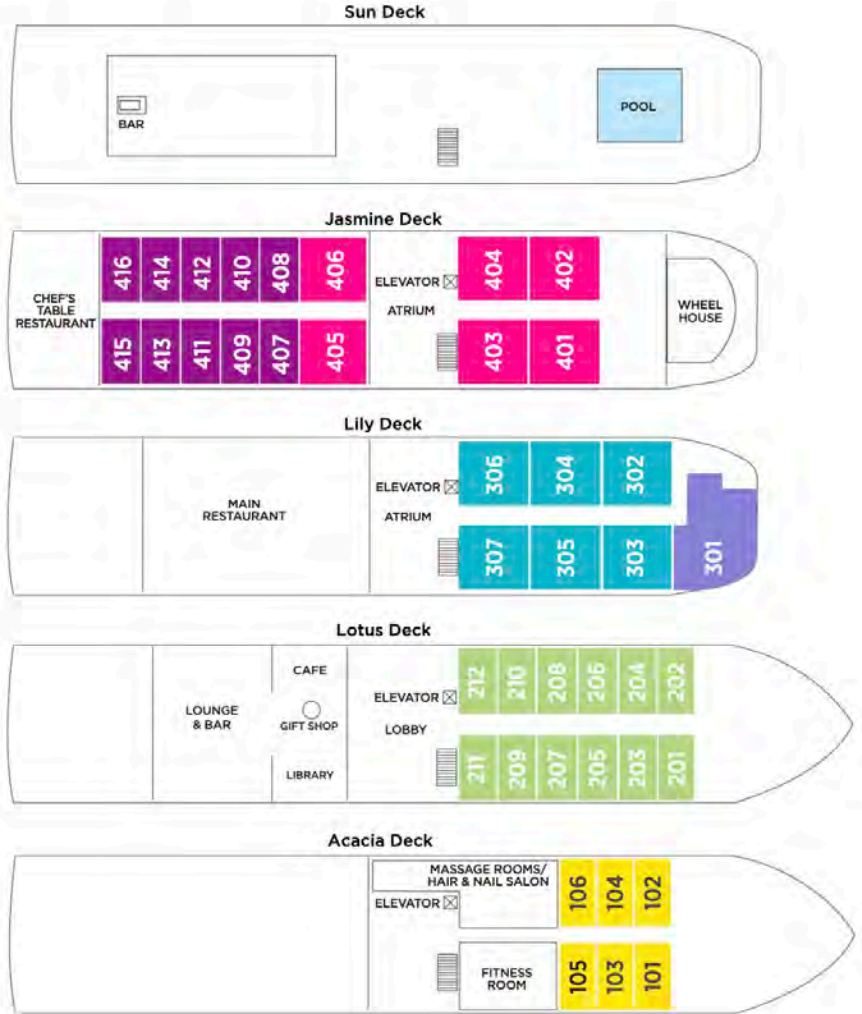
Sun Deck

BAR

POOL

Jasmine Deck

CHEF'S TABLE RESTAURANT

416 414 412 410 408 406

415 413 411 409 407 405

ELEVATOR

ATRIUM

404 402

403 401

WHEEL HOUSE

Lily Deck

MAIN RESTAURANT

ELEVATOR

ATRIUM

306 304 302

307 305 303

301

Lotus Deck

LOUNGE & BAR

CAFE

GIFT SHOP

LIBRARY

ELEVATOR

LOBBY

212 210 208 206 204 202

211 209 207 205 203 201

Acacia Deck

MASSAGE ROOMS/ HAIR & NAIL SALON

ELEVATOR

FITNESS ROOM

106 104 102

105 103 101